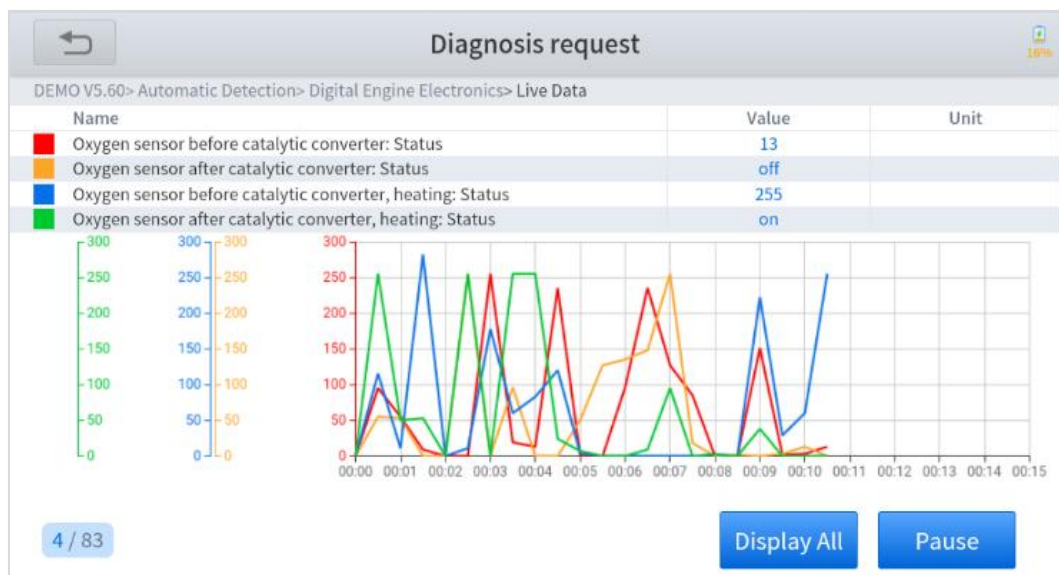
Diagnosis request

16%

DEMO V5.60> Automatic Detection> Digital Engine Electronics> Live Data

| Name | Value | Unit |
|---|---|---|
| Oxygen sensor before catalytic converter: Status | 13 | |
| Oxygen sensor after catalytic converter: Status | off | |
| Oxygen sensor before catalytic converter, heating: Status | 255 | |
| Oxygen sensor after catalytic converter, heating: Status | on | |

300 250 200 150 100 50 0

300 250 200 150 100 50 0

300 250 200 150 100 50 0

300 250 200 150 100 50 0

00:00 00:01 00:02 00:03 00:04 00:05 00:06 00:07 00:08 00:09 00:10 00:11 00:12 00:13 00:14 00:15

4 / 83

Display All

Pause